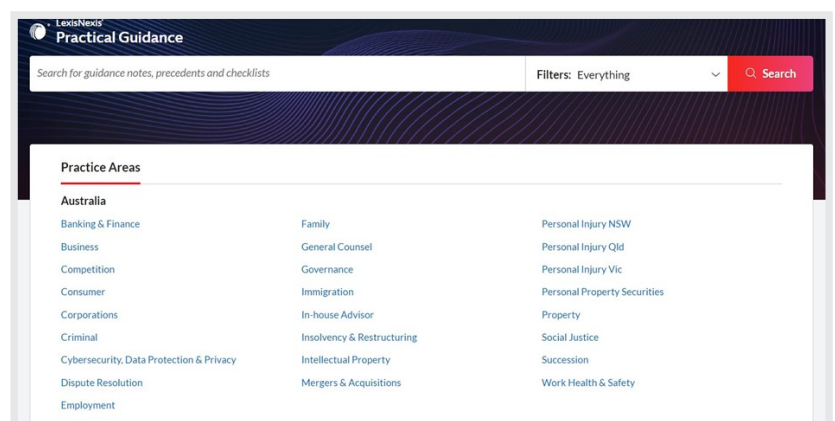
LexisNexis®
Practical Guidance

Search for guidance notes, precedents and checklists

Filters: Everything

Search

Practice Areas

Australia

Banking & Finance
Business
Competition
Consumer
Corporations
Criminal
Cybersecurity, Data Protection & Privacy
Dispute Resolution
Employment

Family
General Counsel
Governance
Immigration
In-house Advisor
Insolvency & Restructuring
Intellectual Property
Mergers & Acquisitions

Personal Injury NSW
Personal Injury Qld
Personal Injury Vic
Personal Property Securities
Property
Social Justice
Succession
Work Health & Safety